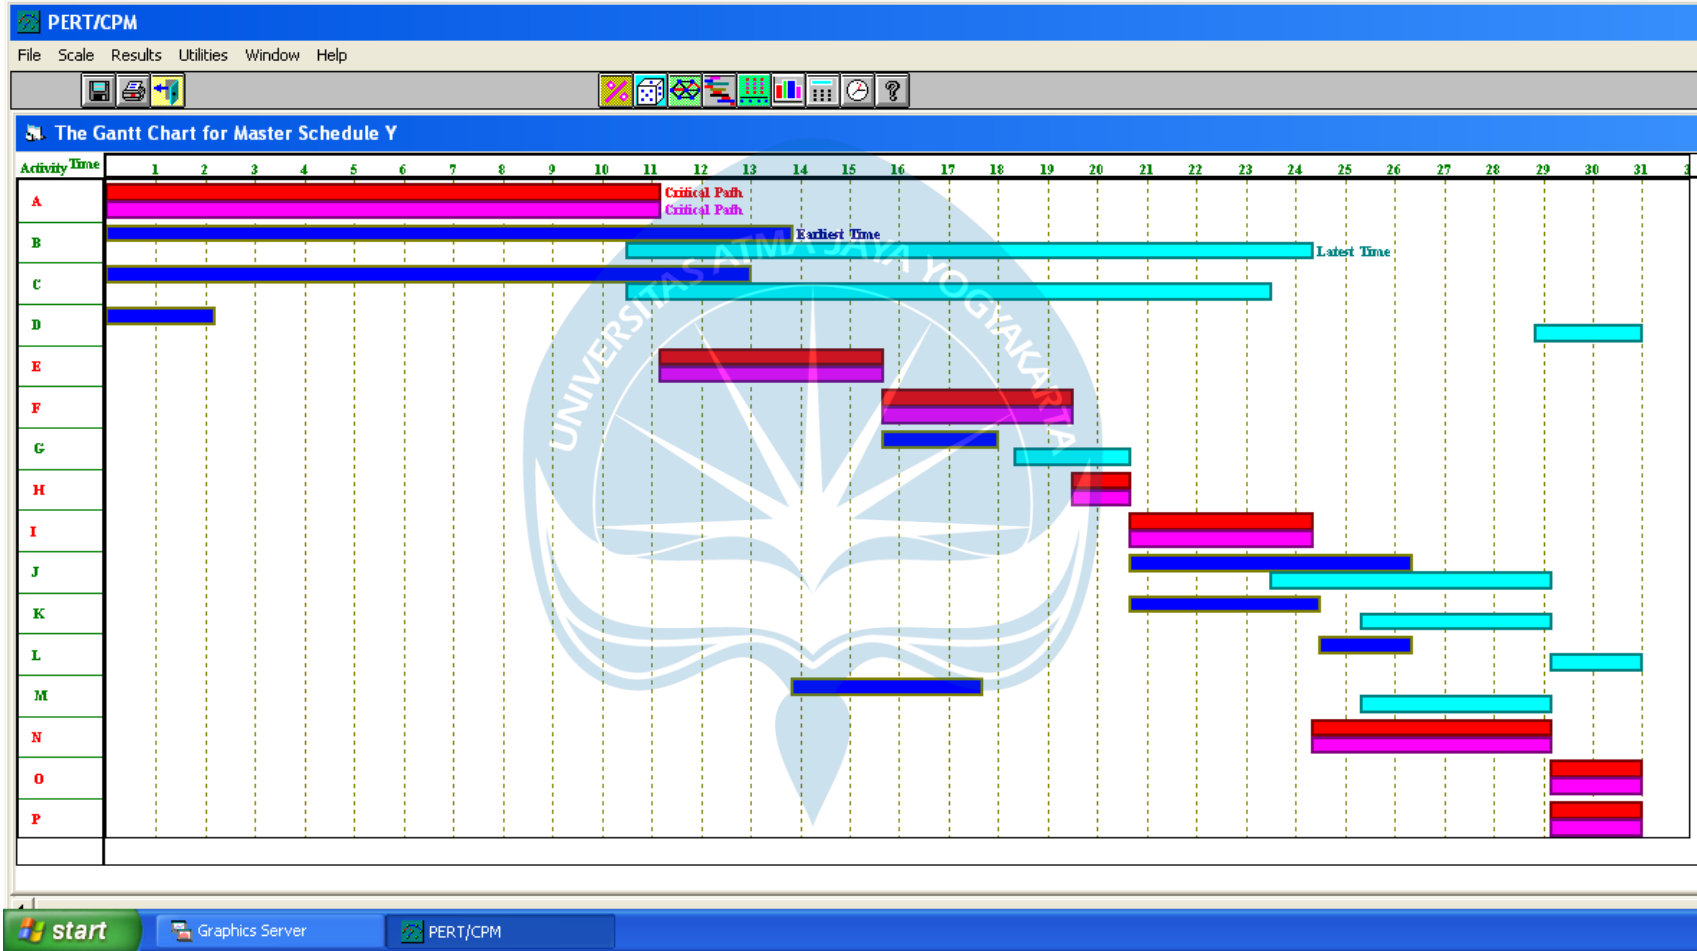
PERT/CPM

File Scale Results Utilities Window Help

The Gantt Chart for Master Schedule Y

Activity Time

1 2 3 4 5 6 7 8 9 10 11 12 13 14 15 16 17 18 19 20 21 22 23 24 25 26 27 28 29 30 31

A
Critical Path
Critical Path
B
Earliest Time
Latest Time
C
D
E
F
G
H
I
J
K
L
M
N
O
P

UNIVERSITAS ATMA JAYA YOGYAKARTA

start Graphics Server PERT/CPM